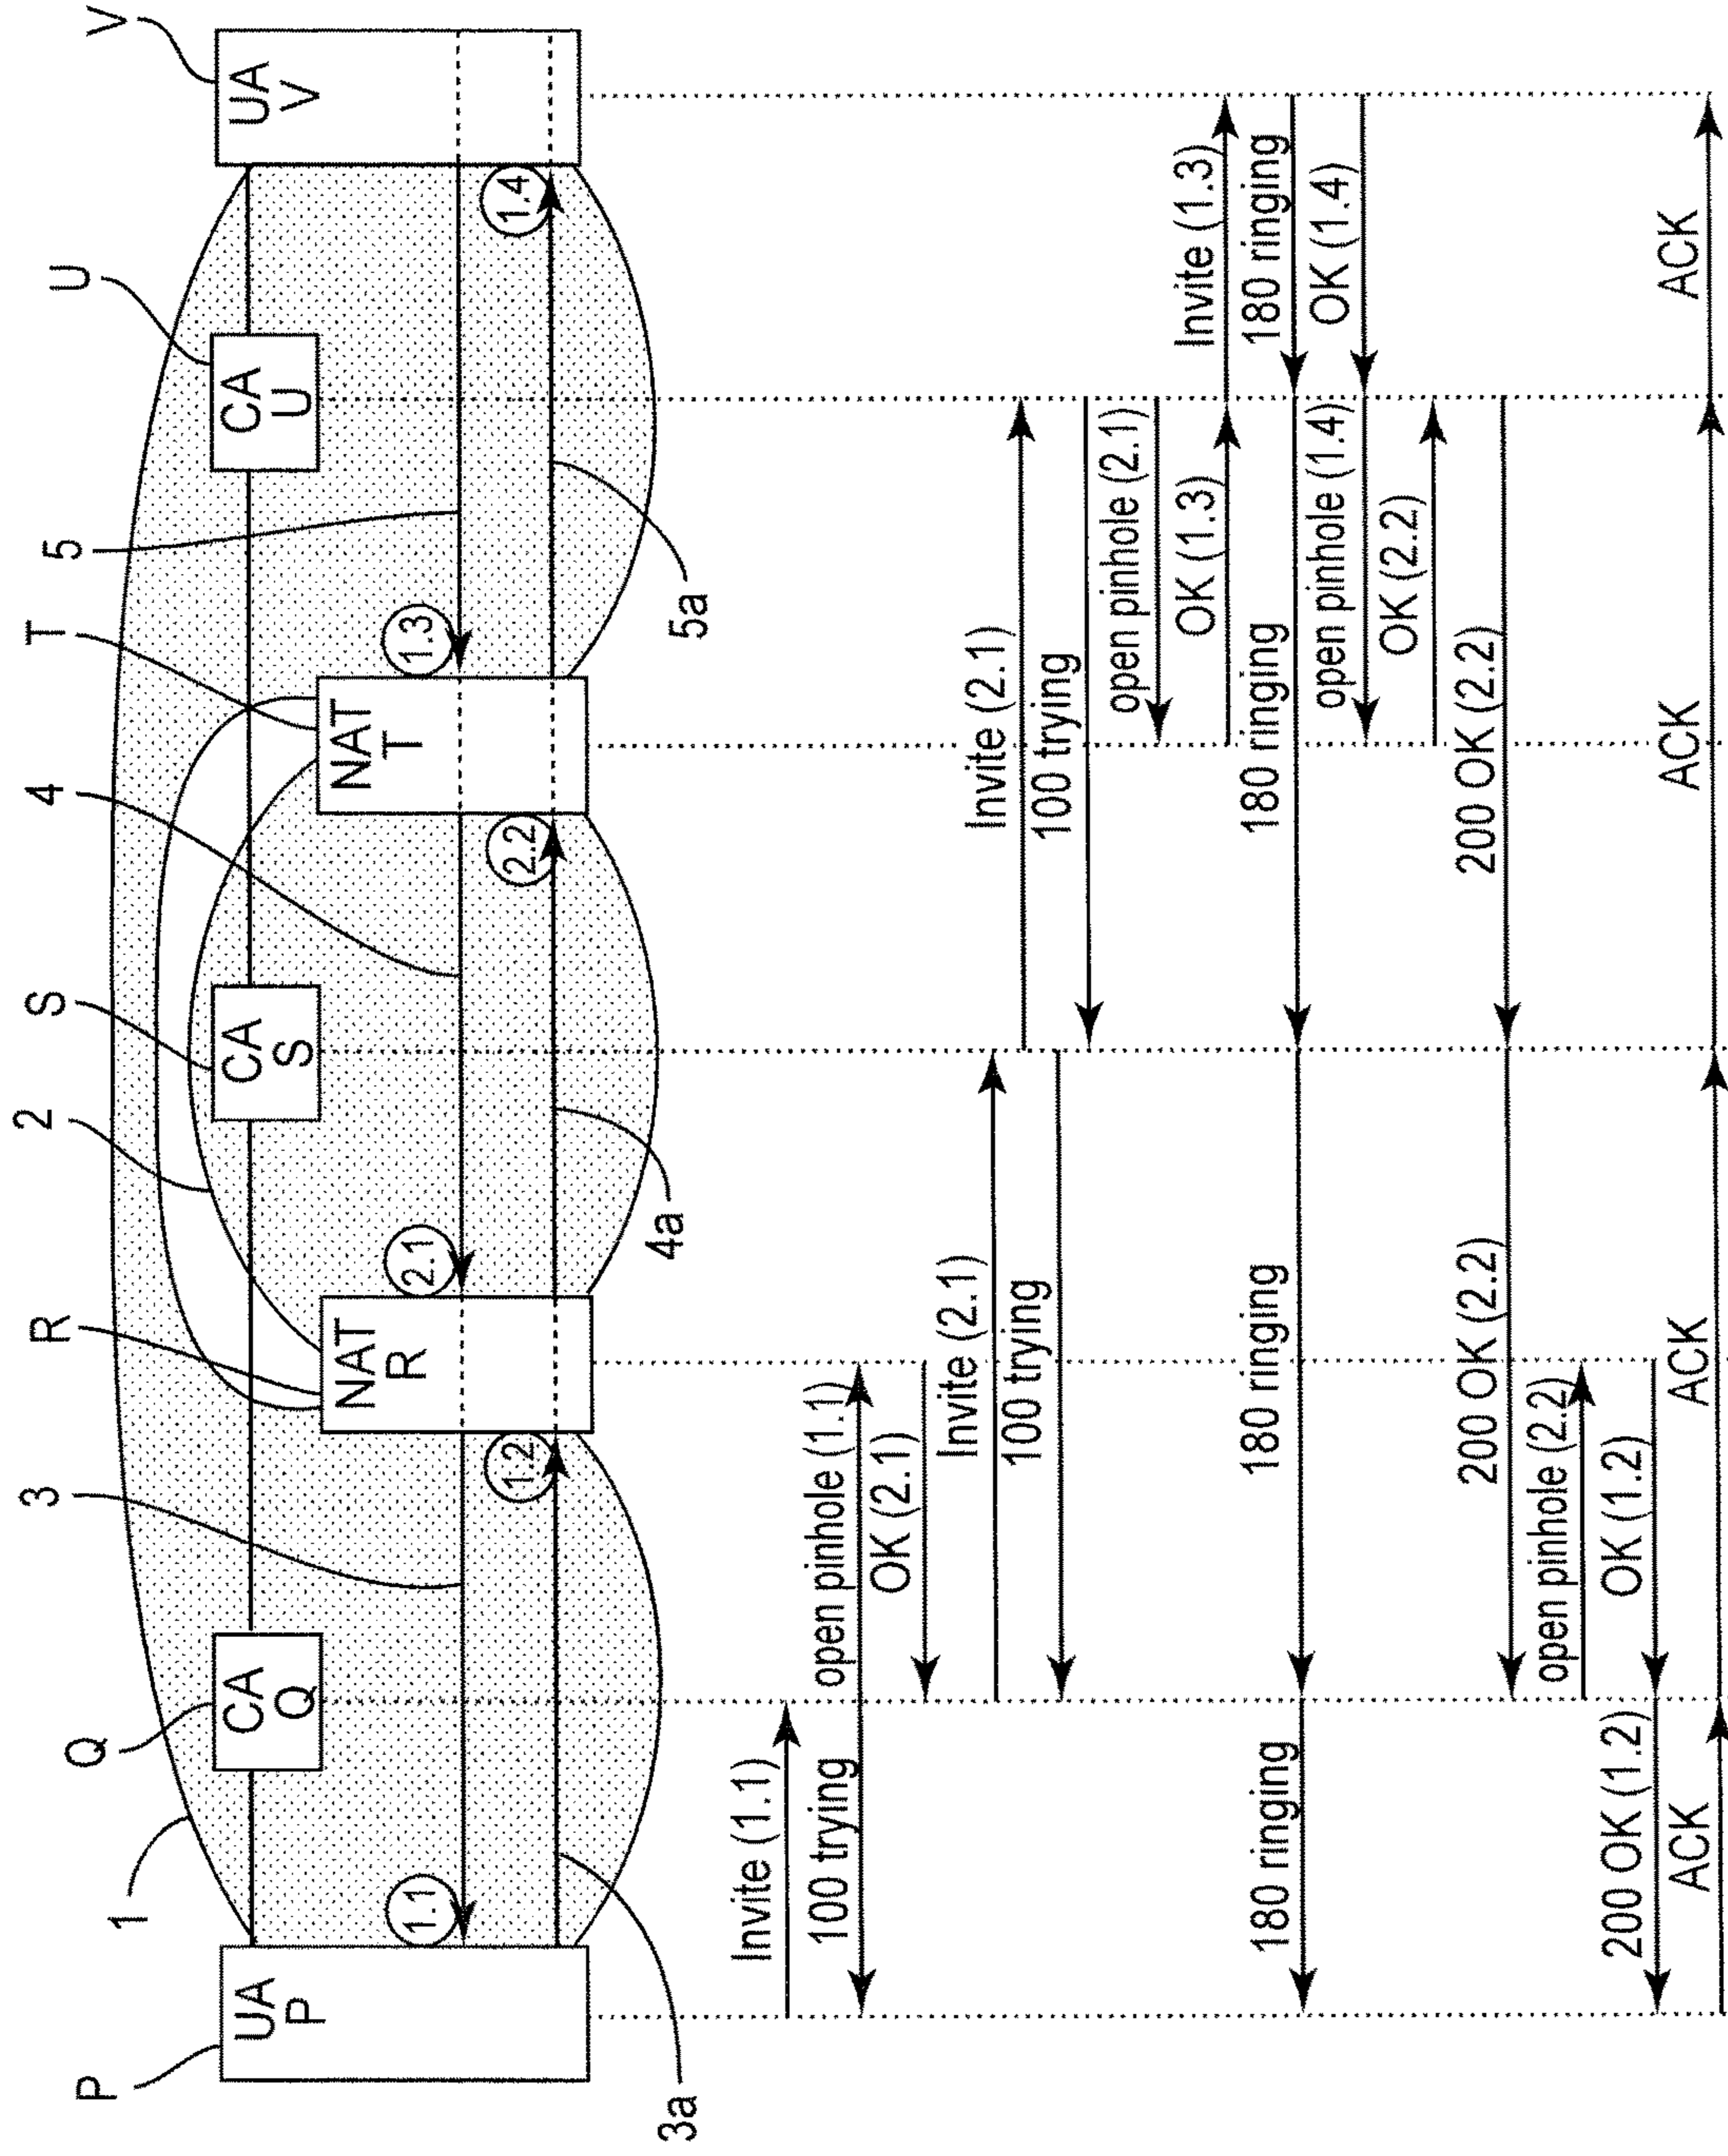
V
UA
V
U
CA
U
5
T
NAT
T
4
S
CA
S
2
R
NAT
R
3
Q
CA
Q
1
P
UA
P
1.1
1.2
2.1
2.2
1.3
1.4
3a
4a
5a
Invite (1.1)
100 trying
open pinhole (1.1)
OK (2.1)
Invite (2.1)
100 trying
Invite (2.1)
100 trying
open pinhole (2.1)
OK (1.3)
Invite (1.3)
180 ringing
OK (1.4)
180 ringing
open pinhole (1.4)
OK (2.2)
180 ringing
180 ringing
180 ringing
200 OK (2.2)
200 OK (2.2)
open pinhole (2.2)
OK (1.2)
200 OK (1.2)
ACK
ACK
ACK
ACK